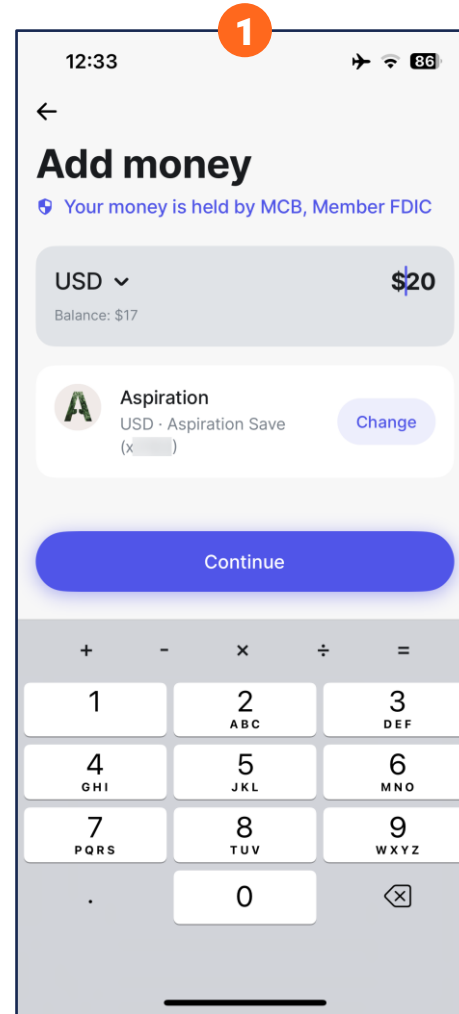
1

12:33

86

Add money

Your money is held by MCB, Member FDIC

USD

$20

Balance: $17

Aspiration

USD · Aspiration Save (x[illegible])

Change

Continue

+ - × ÷ =

1

2 ABC

3 DEF

4 GHI

5 JKL

6 MNO

7 PQRS

8 TUV

9 WXYZ

.

0